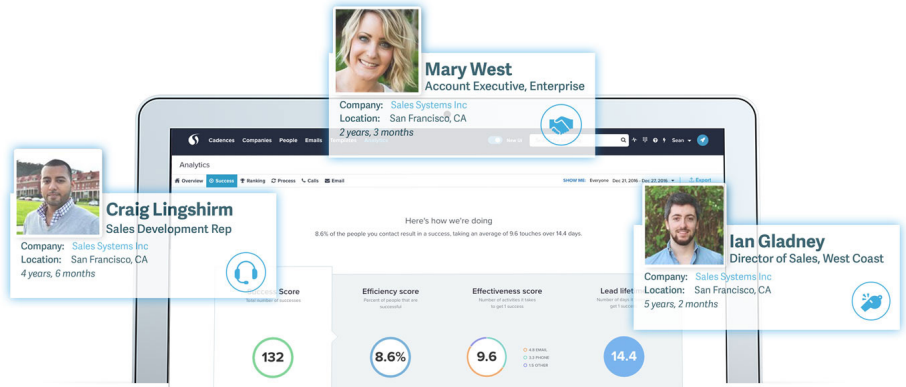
Mary West
Account Executive, Enterprise
Company: Sales Systems Inc
Location: San Francisco, CA
2 years, 3 months

Cadences Companies People Emails

Sean

Analytics

Overview Success Ranking Process Calls Email

SHOW ME: Everyone Dec 21, 2016 - Dec 27, 2016 Export

Craig Lingshirm
Sales Development Rep
Company: Sales Systems Inc
Location: San Francisco, CA
4 years, 6 months

Here's how we're doing
8.6% of the people you contact result in a success, taking an average of 9.6 touches over 14.4 days.

Ian Gladney
Director of Sales, West Coast
Company: Sales Systems Inc
Location: San Francisco, CA
5 years, 2 months

Score
Total number of successes

Efficiency score
Percent of people that are successful

Effectiveness score
Number of activities it takes to get 1 success

Lead lifet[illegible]
Number of days it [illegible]

132

8.6%

9.6

4.9 EMAIL
3.3 PHONE
1.3 OTHER

14.4